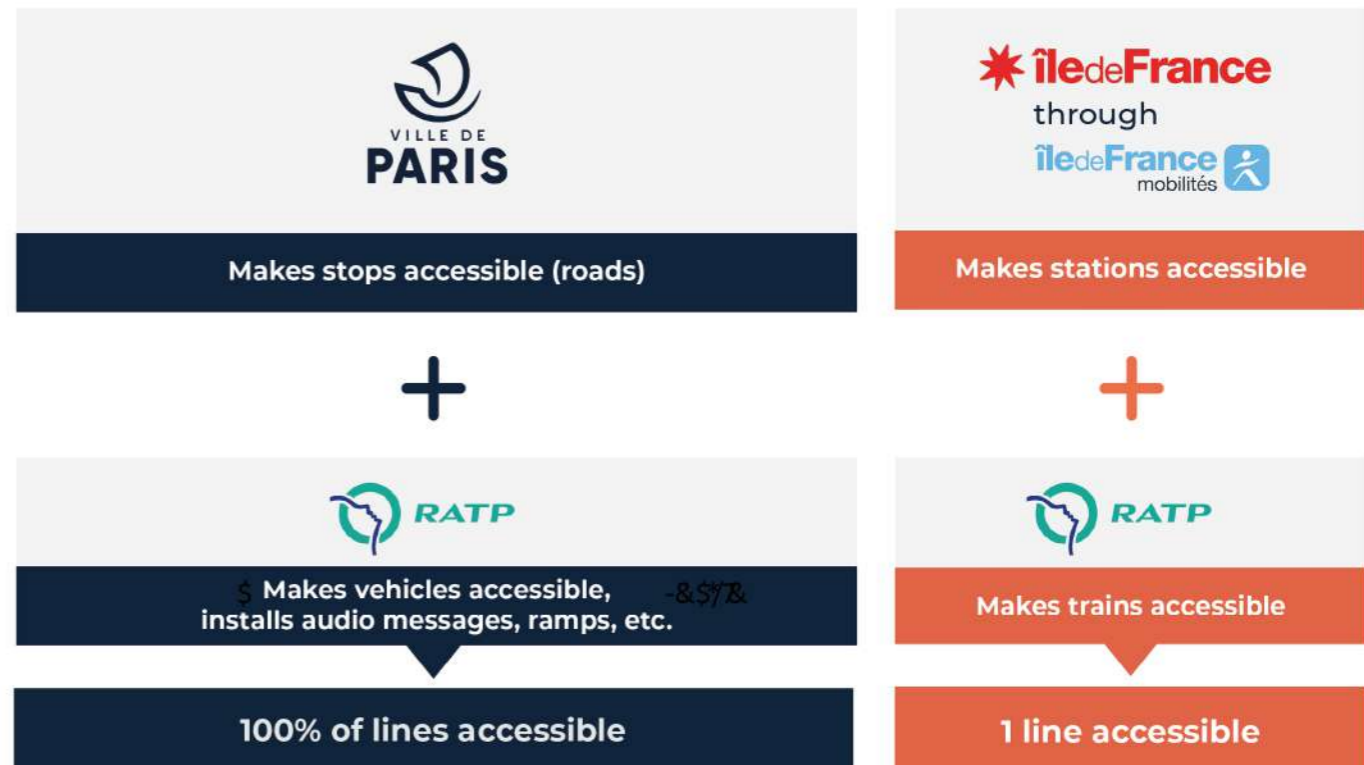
VILLE DE
PARIS

Makes stops accessible (roads)

+

RATP

$ Makes vehicles accessible, -&$"/7& installs audio messages, ramps, etc.

100% of lines accessible

îledeFrance
through
îledeFrance mobilités

Makes stations accessible

+

RATP

Makes trains accessible

1 line accessible